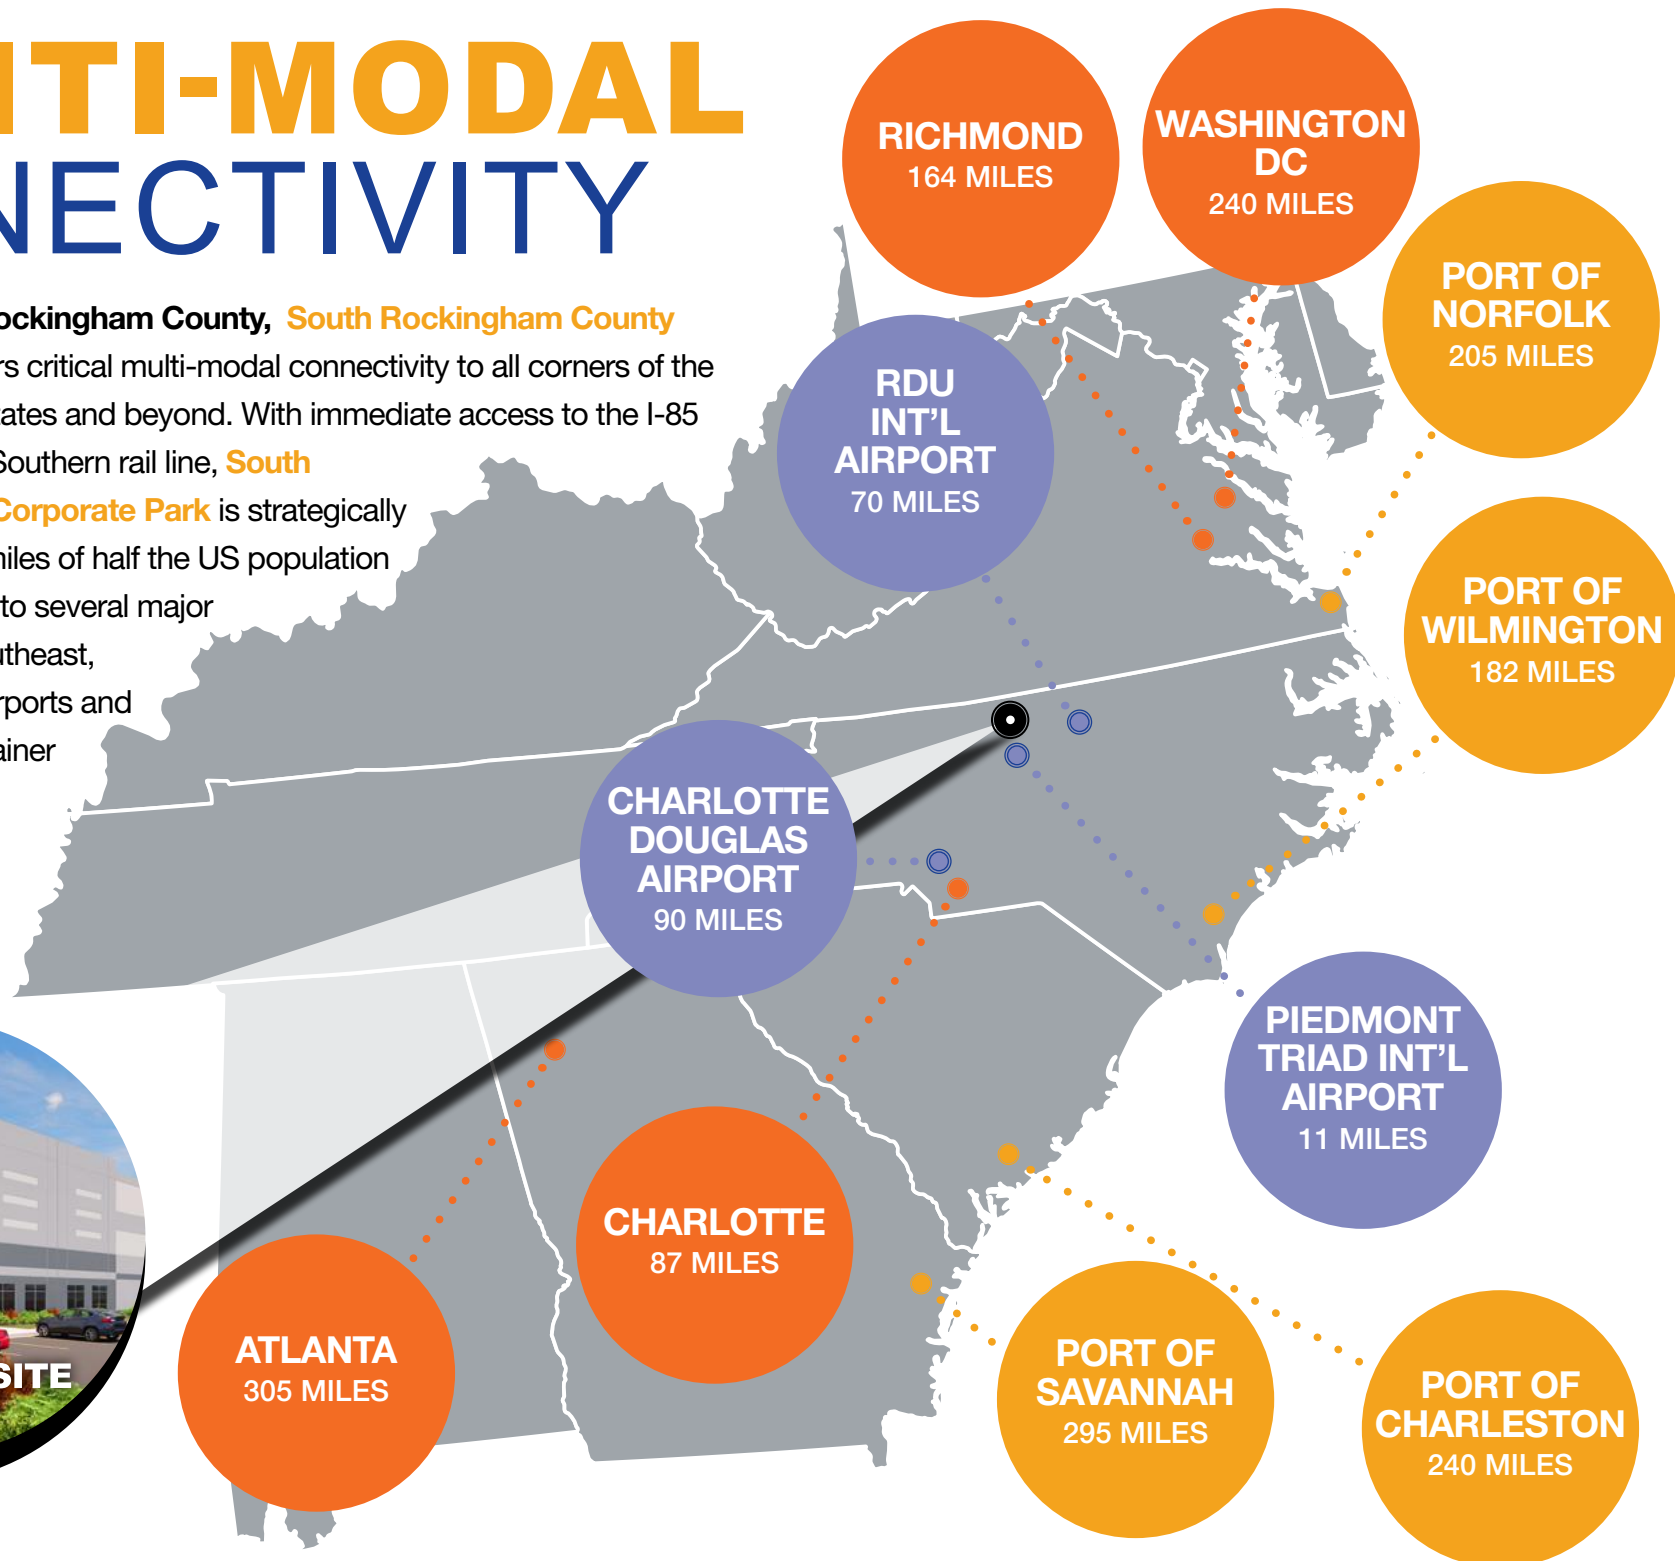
TI-MODAL
NECTIVITY

ockingham County, South Rockingham County rs critical multi-modal connectivity to all corners of the ates and beyond. With immediate access to the I-85 Southern rail line, South Corporate Park is strategically niles of half the US population to several major utheast, rports and ainer

RICHMOND
164 MILES

WASHINGTON DC
240 MILES

PORT OF NORFOLK
205 MILES

RDU INT'L AIRPORT
70 MILES

PORT OF WILMINGTON
182 MILES

CHARLOTTE DOUGLAS AIRPORT
90 MILES

PIEDMONT TRIAD INT'L AIRPORT
11 MILES

CHARLOTTE
87 MILES

ATLANTA
305 MILES

PORT OF SAVANNAH
295 MILES

PORT OF CHARLESTON
240 MILES

SITE